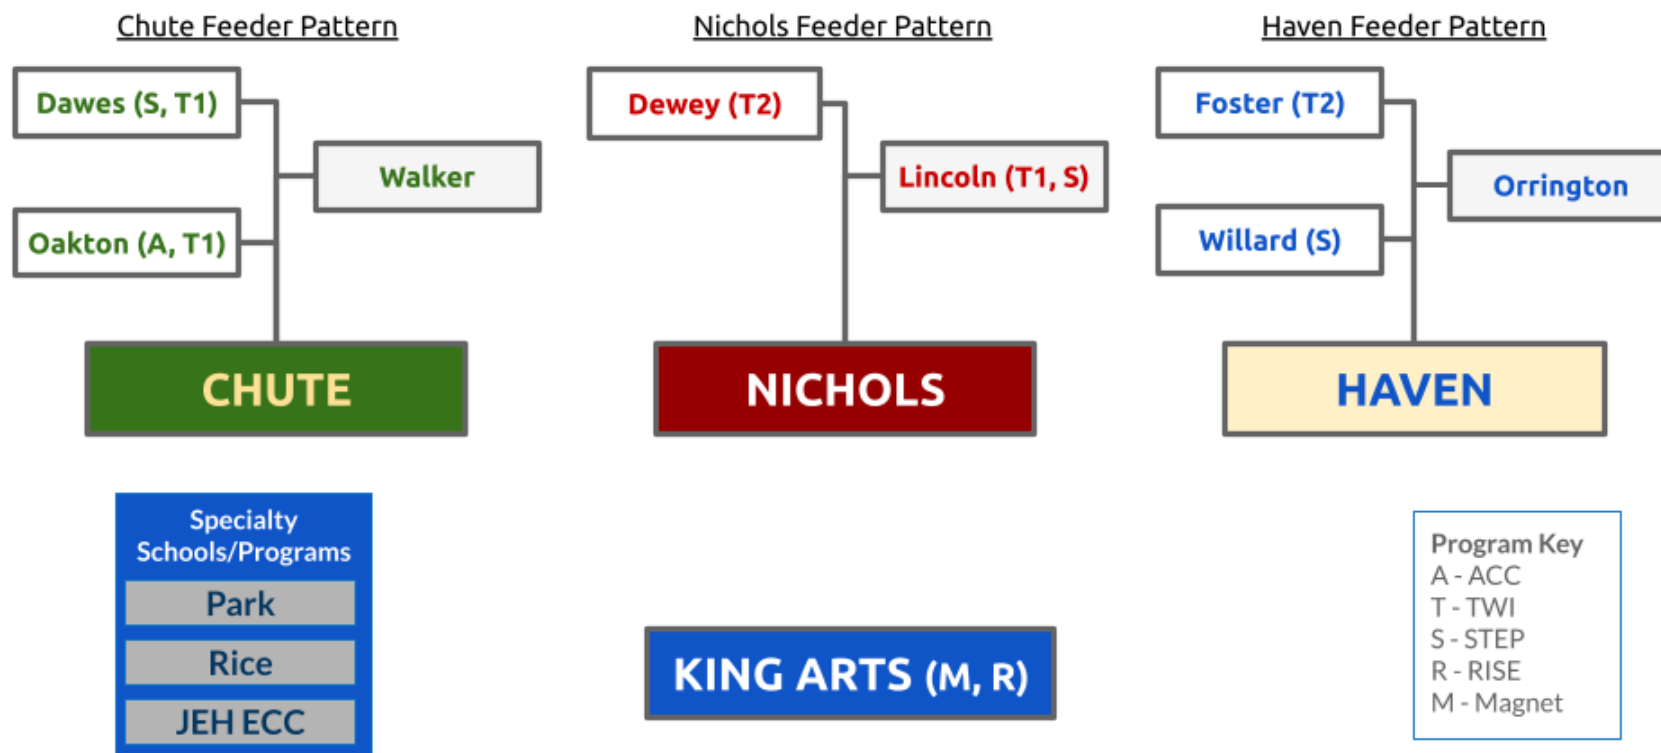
Chute Feeder Pattern

Dawes (S, T1)

Walker

Oakton (A, T1)

CHUTE

Nichols Feeder Pattern

Dewey (T2)

Lincoln (T1, S)

NICHOLS

Haven Feeder Pattern

Foster (T2)

Orrington

Willard (S)

HAVEN

Specialty Schools/Programs

Park

Rice

JEH ECC

KING ARTS (M, R)

Program Key
A - ACC
T - TWI
S - STEP
R - RISE
M - Magnet